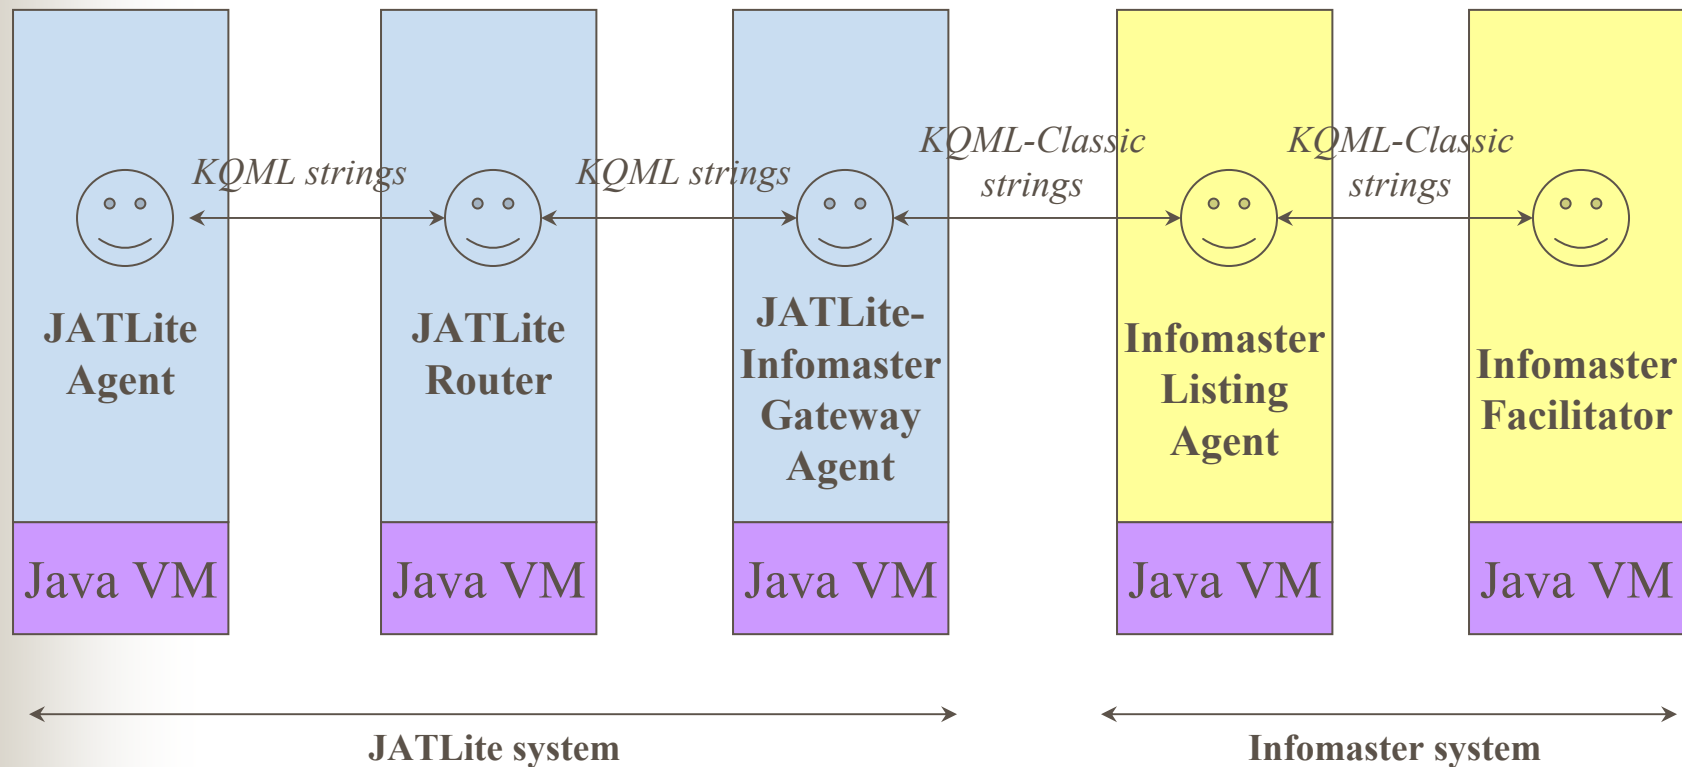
KQML strings

KQML strings

KQML-Classic strings

KQML-Classic strings

JATLite Agent

JATLite Router

JATLite-Infomaster Gateway Agent

Infomaster Listing Agent

Infomaster Facilitator

Java VM

Java VM

Java VM

Java VM

Java VM

JATLite system

Infomaster system